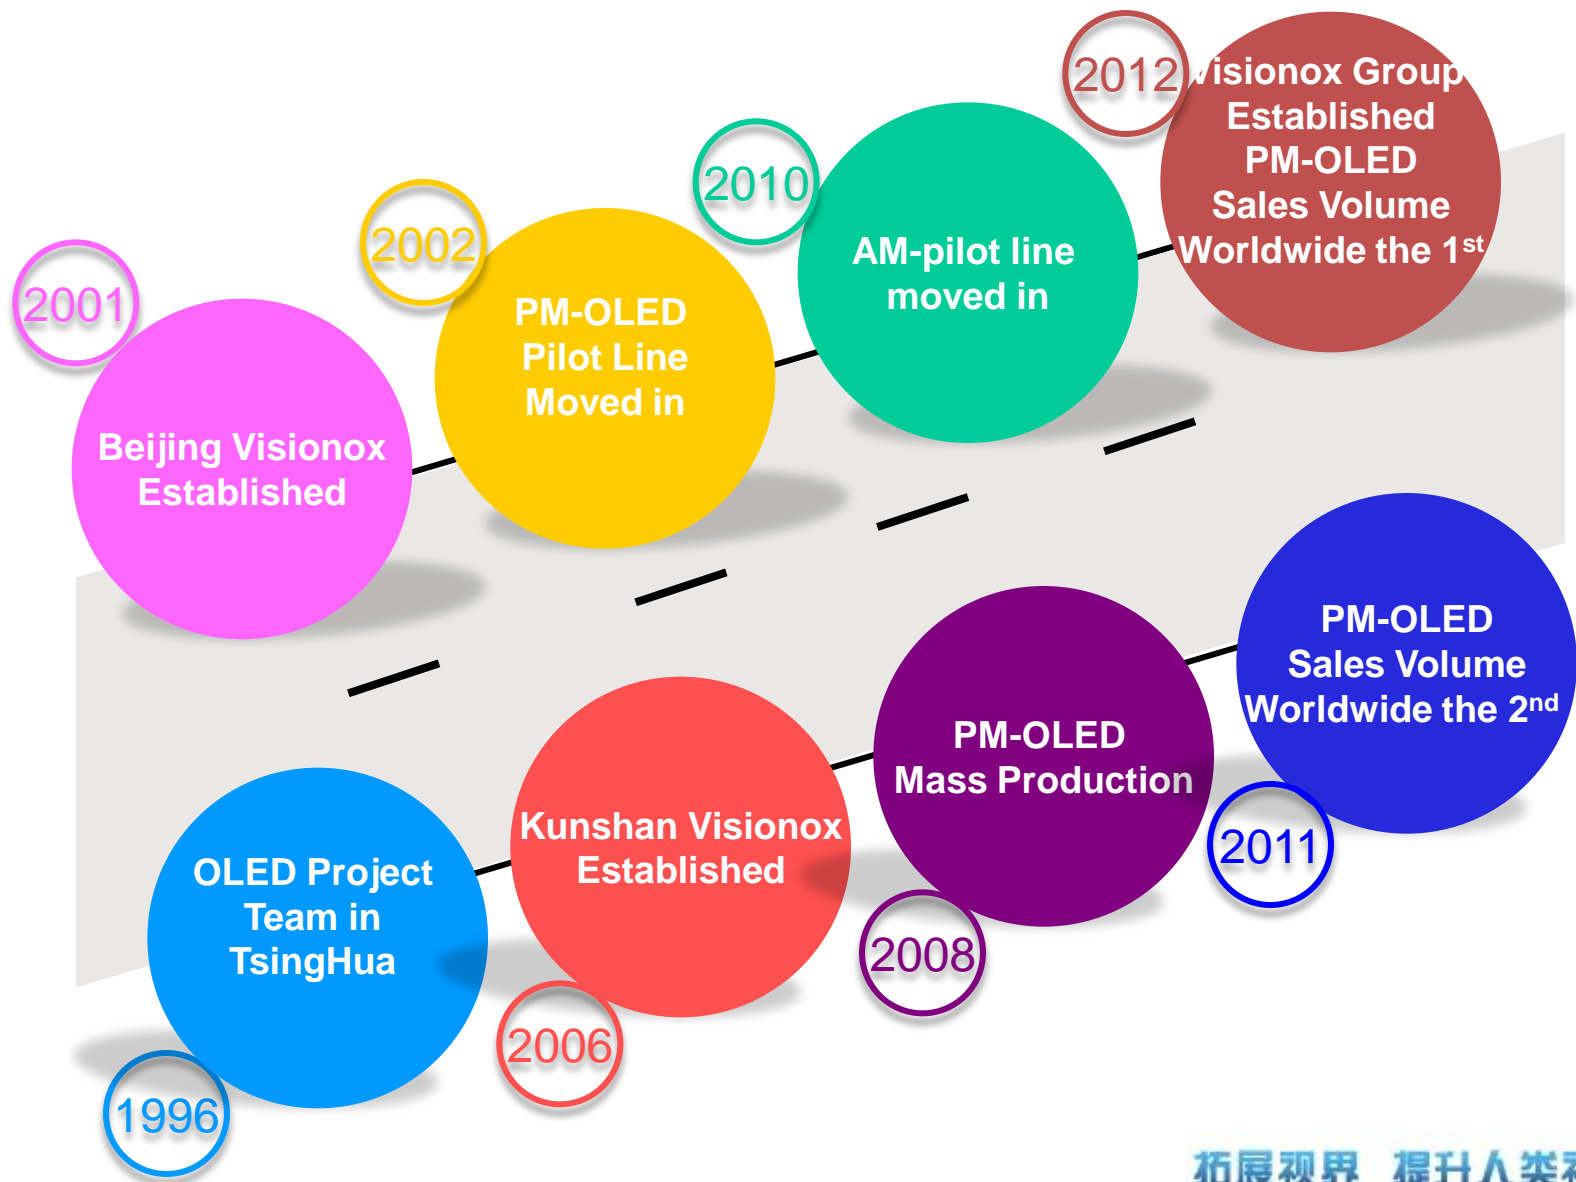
1996
OLED Project Team in TsingHua

2006
Kunshan Visionox Established

2008
PM-OLED Mass Production

2011
PM-OLED Sales Volume Worldwide the 2$^{nd}$

2001
Beijing Visionox Established

2002
PM-OLED Pilot Line Moved in

2010
AM-pilot line moved in

2012
Visionox Group Established PM-OLED Sales Volume Worldwide the 1$^{st}$

拓展视界 提升人类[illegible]